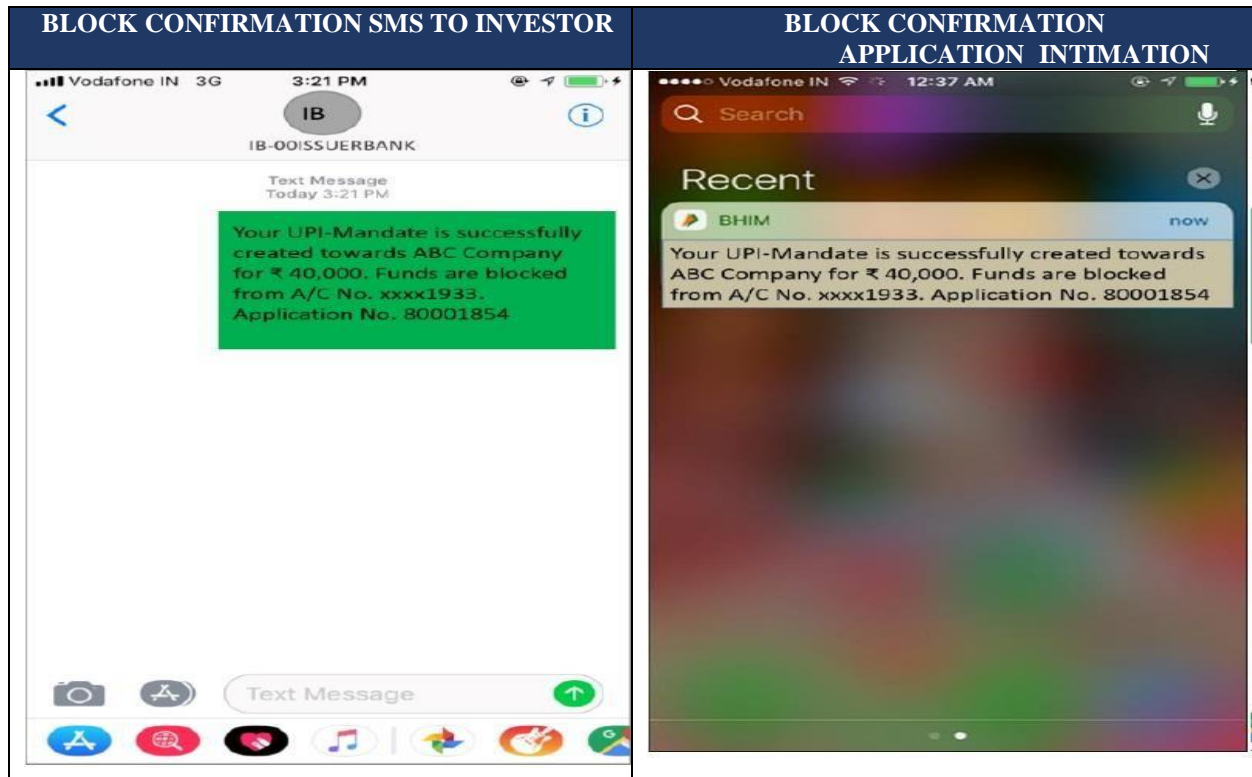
| BLOCK CONFIRMATION SMS TO INVESTOR | BLOCK CONFIRMATION APPLICATION INTIMATION |
|---|---|
| Vodafone IN 3G 3:21 PM | Vodafone IN 12:37 AM |

IB

IB-00ISSUERBANK

Text Message
Today 3:21 PM

Your UPI-Mandate is successfully created towards ABC Company for ₹ 40,000. Funds are blocked from A/C No. xxxx1933. Application No. 80001854

Text Message

Search

Recent

BHIM

now

Your UPI-Mandate is successfully created towards ABC Company for ₹ 40,000. Funds are blocked from A/C No. xxxx1933. Application No. 80001854